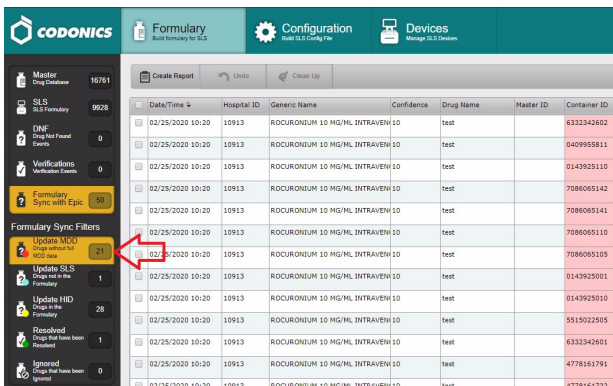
CODONICS

Formulary
Build formulary for SLS

Configuration
Build SLS Config File

Devices
Manage SLS Devices

Master
Drug Database
16761

SLS
SLS Formulary
9928

DNF
Drugs Not Found Events
0

Verifications
Verification Events
0

Formulary
Sync with Epic
50

Formulary Sync Filters

Update MDD
Drugs without full MDD data
21

Update SLS
Drugs not in the Formulary
1

Update HID
Drugs in the Formulary
28

Resolved
Drugs that have been Resolved
1

Ignored
Drugs that have been Ignored
0

Create Report
Undo
Clean Up

| | Date/Time | Hospital ID | Generic Name | Confidence | Drug Name | Master ID | Container ID |
|---|---|---|---|---|---|---|---|
| | 02/25/2020 10:20 | 10913 | ROCURONIUM 10 MG/ML INTRAVEN | 10 | test | | 6332342602 |
| | 02/25/2020 10:20 | 10913 | ROCURONIUM 10 MG/ML INTRAVEN | 10 | test | | 0409955811 |
| | 02/25/2020 10:20 | 10913 | ROCURONIUM 10 MG/ML INTRAVEN | 10 | test | | 0143925110 |
| | 02/25/2020 10:20 | 10913 | ROCURONIUM 10 MG/ML INTRAVEN | 10 | test | | 7086065142 |
| | 02/25/2020 10:20 | 10913 | ROCURONIUM 10 MG/ML INTRAVEN | 10 | test | | 7086065141 |
| | 02/25/2020 10:20 | 10913 | ROCURONIUM 10 MG/ML INTRAVEN | 10 | test | | 7086065105 |
| | 02/25/2020 10:20 | 10913 | ROCURONIUM 10 MG/ML INTRAVEN | 10 | test | | 0143925001 |
| | 02/25/2020 10:20 | 10913 | ROCURONIUM 10 MG/ML INTRAVEN | 10 | test | | 0143925010 |
| | 02/25/2020 10:20 | 10913 | ROCURONIUM 10 MG/ML INTRAVEN | 10 | test | | 5515022505 |
| | 02/25/2020 10:20 | 10913 | ROCURONIUM 10 MG/ML INTRAVEN | 10 | test | | 6332342601 |
| | 02/25/2020 10:20 | 10913 | ROCURONIUM 10 MG/ML INTRAVEN | 10 | test | | 4778161791 |